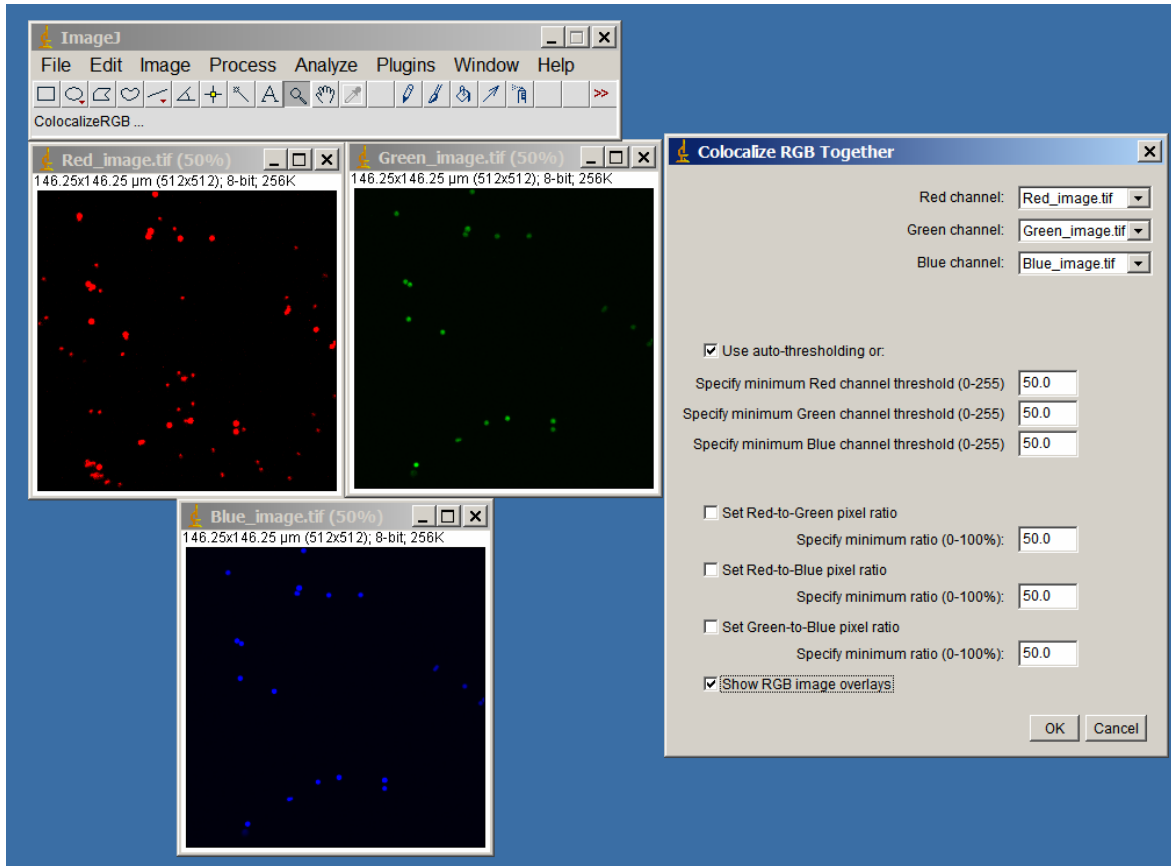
ImageJ

File Edit Image Process Analyze Plugins Window Help

>>

ColocalizeRGB ...

Red_image.tif (50%)

146.25x146.25 µm (512x512); 8-bit; 256K

Green_image.tif (50%)

146.25x146.25 µm (512x512); 8-bit; 256K

Blue_image.tif (50%)

146.25x146.25 µm (512x512); 8-bit; 256K

Colocalize RGB Together

Red channel: Red_image.tif

Green channel: Green_image.tif

Blue channel: Blue_image.tif

Use auto-thresholding or:

Specify minimum Red channel threshold (0-255) 50.0

Specify minimum Green channel threshold (0-255) 50.0

Specify minimum Blue channel threshold (0-255) 50.0

Set Red-to-Green pixel ratio

Specify minimum ratio (0-100%): 50.0

Set Red-to-Blue pixel ratio

Specify minimum ratio (0-100%): 50.0

Set Green-to-Blue pixel ratio

Specify minimum ratio (0-100%): 50.0

Show RGB image overlays

OK Cancel